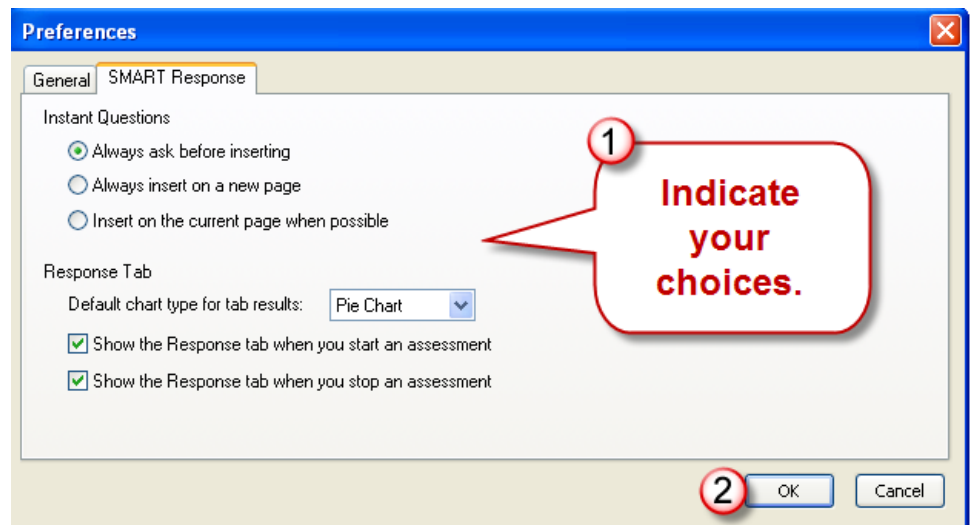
Preferences

General SMART Response

Instant Questions

Always ask before inserting

Always insert on a new page

Insert on the current page when possible

1

Indicate your choices.

Response Tab

Default chart type for tab results: Pie Chart

Show the Response tab when you start an assessment

Show the Response tab when you stop an assessment

2

OK

Cancel